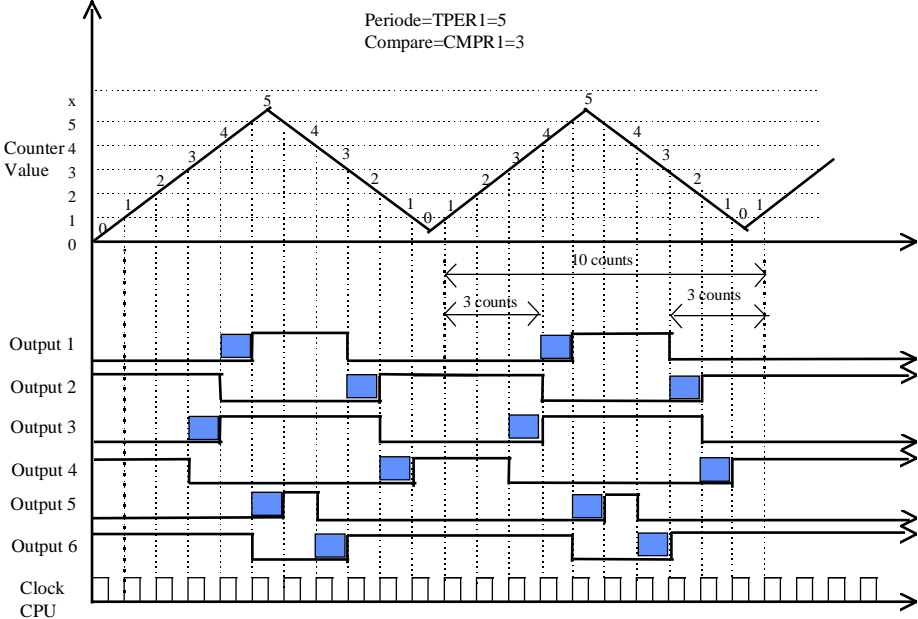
Periode=TPER1=5
Compare=CMPR1=3

Counter Value

x
5
4
3
2
1
0

0 1 2 3 4 5 4 3 2 1 0 1 2 3 4 5 4 3 2 1 0 1

10 counts
3 counts
3 counts

Output 1
Output 2
Output 3
Output 4
Output 5
Output 6
Clock CPU